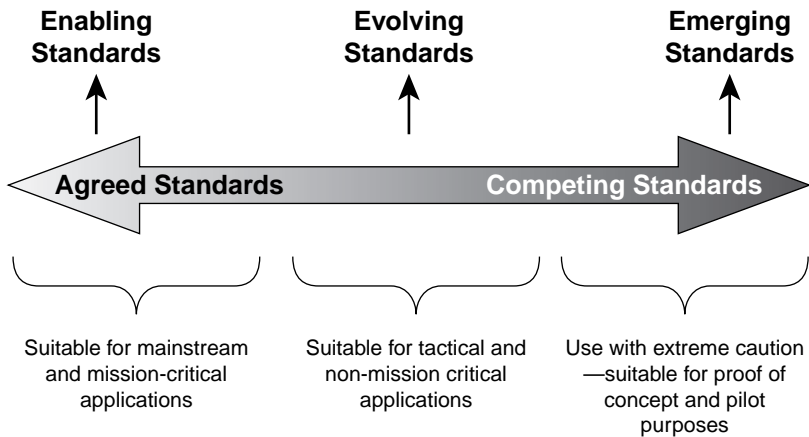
Enabling Standards

Evolving Standards

Emerging Standards

Agreed Standards

Competing Standards

Suitable for mainstream and mission-critical applications

Suitable for tactical and non-mission critical applications

Use with extreme caution —suitable for proof of concept and pilot purposes